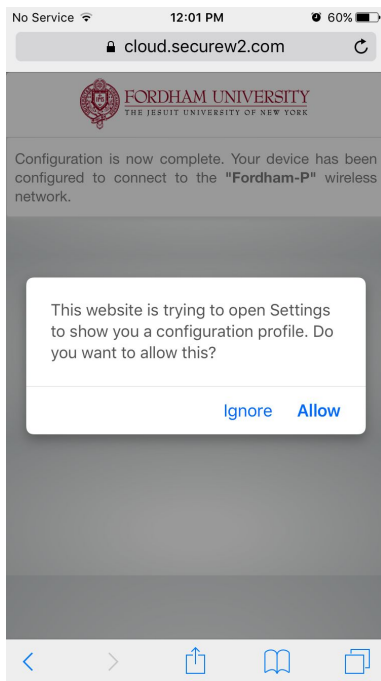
No Service
12:01 PM
60%
cloud.securew2.com

FORDHAM UNIVERSITY
THE JESUIT UNIVERSITY OF NEW YORK

Configuration is now complete. Your device has been configured to connect to the "Fordham-P" wireless network.

This website is trying to open Settings to show you a configuration profile. Do you want to allow this?

Ignore
Allow